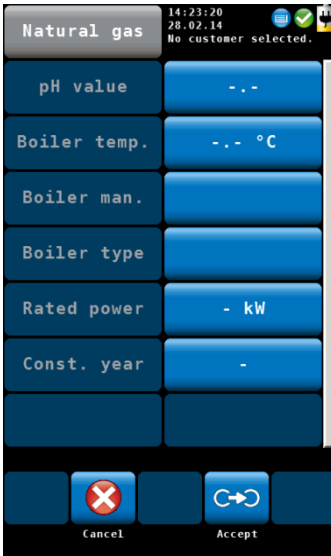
Natural gas

14:23:20
28.02.14
No customer selected.

| | |
|---|---|
| pH value | -.- |
| Boiler temp. | -.- °C |
| Boiler man. | |
| Boiler type | |
| Rated power | - kW |
| Const. year | - |

Cancel

Accept